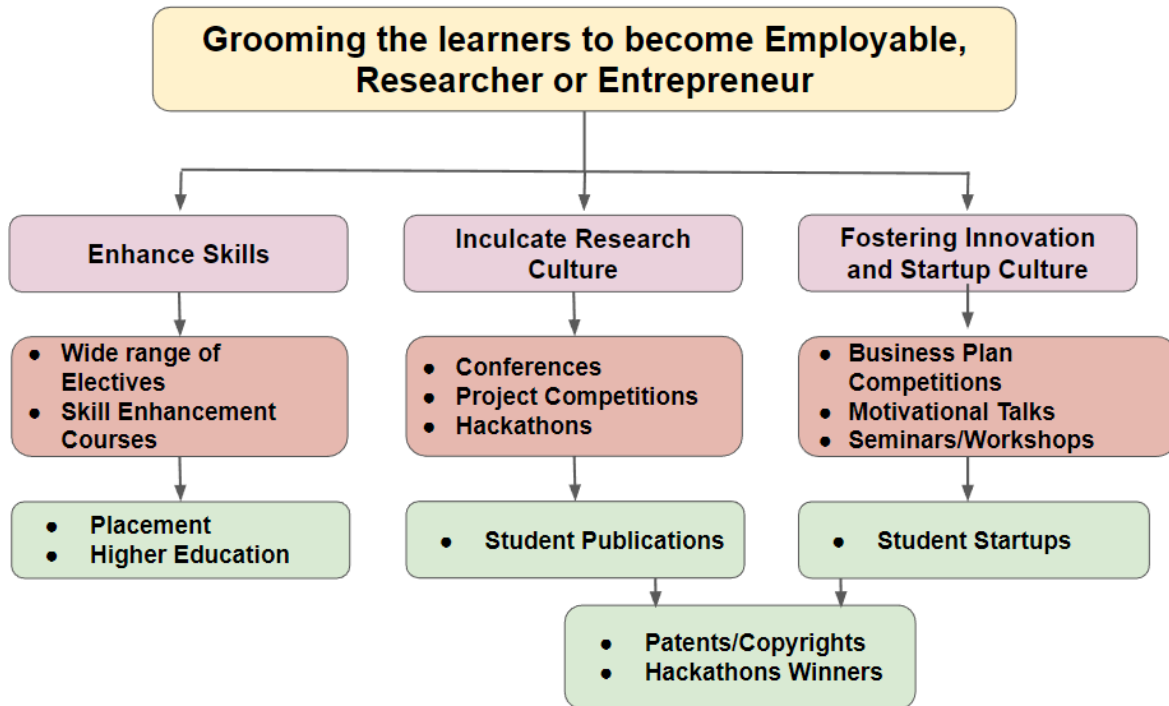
Grooming the learners to become Employable, Researcher or Entrepreneur

Enhance Skills

- Wide range of Electives
- Skill Enhancement Courses

- Placement
- Higher Education

Inculcate Research Culture

- Conferences
- Project Competitions
- Hackathons

- Student Publications

Fostering Innovation and Startup Culture

- Business Plan Competitions
- Motivational Talks
- Seminars/Workshops

- Student Startups

- Patents/Copyrights
- Hackathons Winners